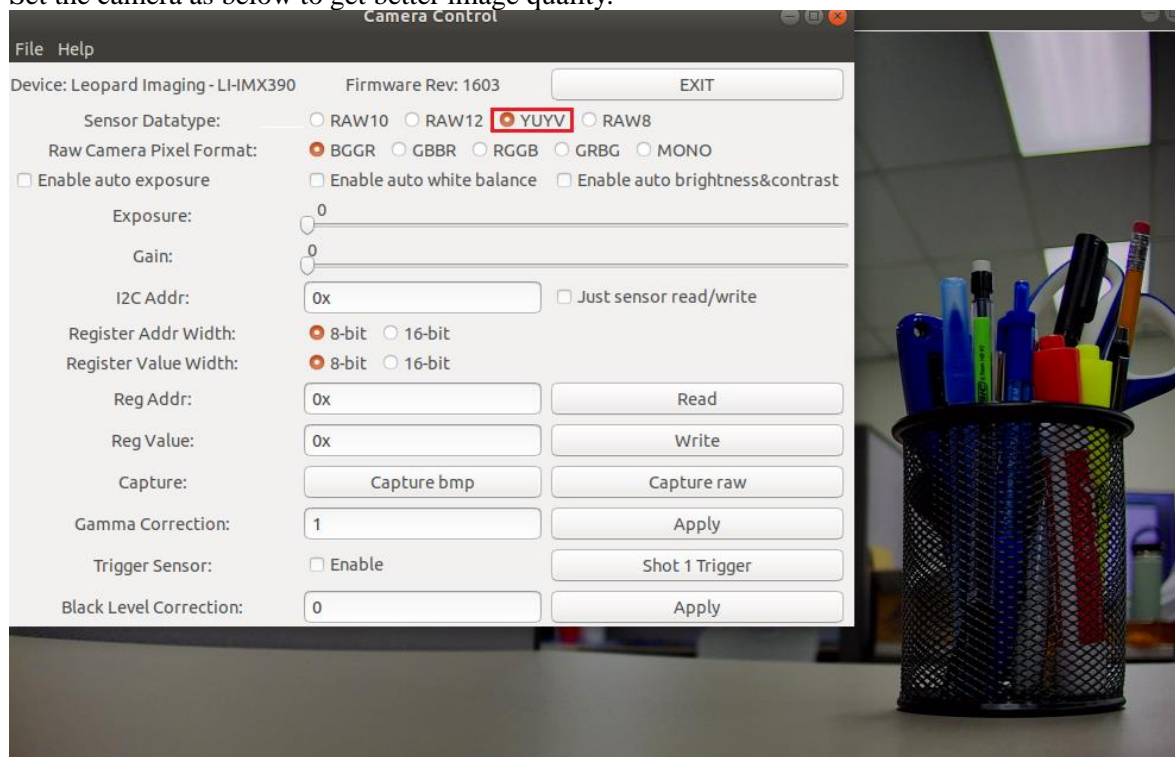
Set the camera as below to get better image quality.

Camera Control

File Help

Device: Leopard Imaging - LI-IMX390 Firmware Rev: 1603 EXIT

Sensor Datatype: RAW10 RAW12 YUYV RAW8

Raw Camera Pixel Format: BGGR GBBR RGGB GRBG MONO

Enable auto exposure Enable auto white balance Enable auto brightness&contrast

Exposure: 0

Gain: 0

I2C Addr: 0x Just sensor read/write

Register Addr Width: 8-bit 16-bit

Register Value Width: 8-bit 16-bit

Reg Addr: 0x Read

Reg Value: 0x Write

Capture: Capture bmp Capture raw

Gamma Correction: 1 Apply

Trigger Sensor: Enable Shot 1 Trigger

Black Level Correction: 0 Apply